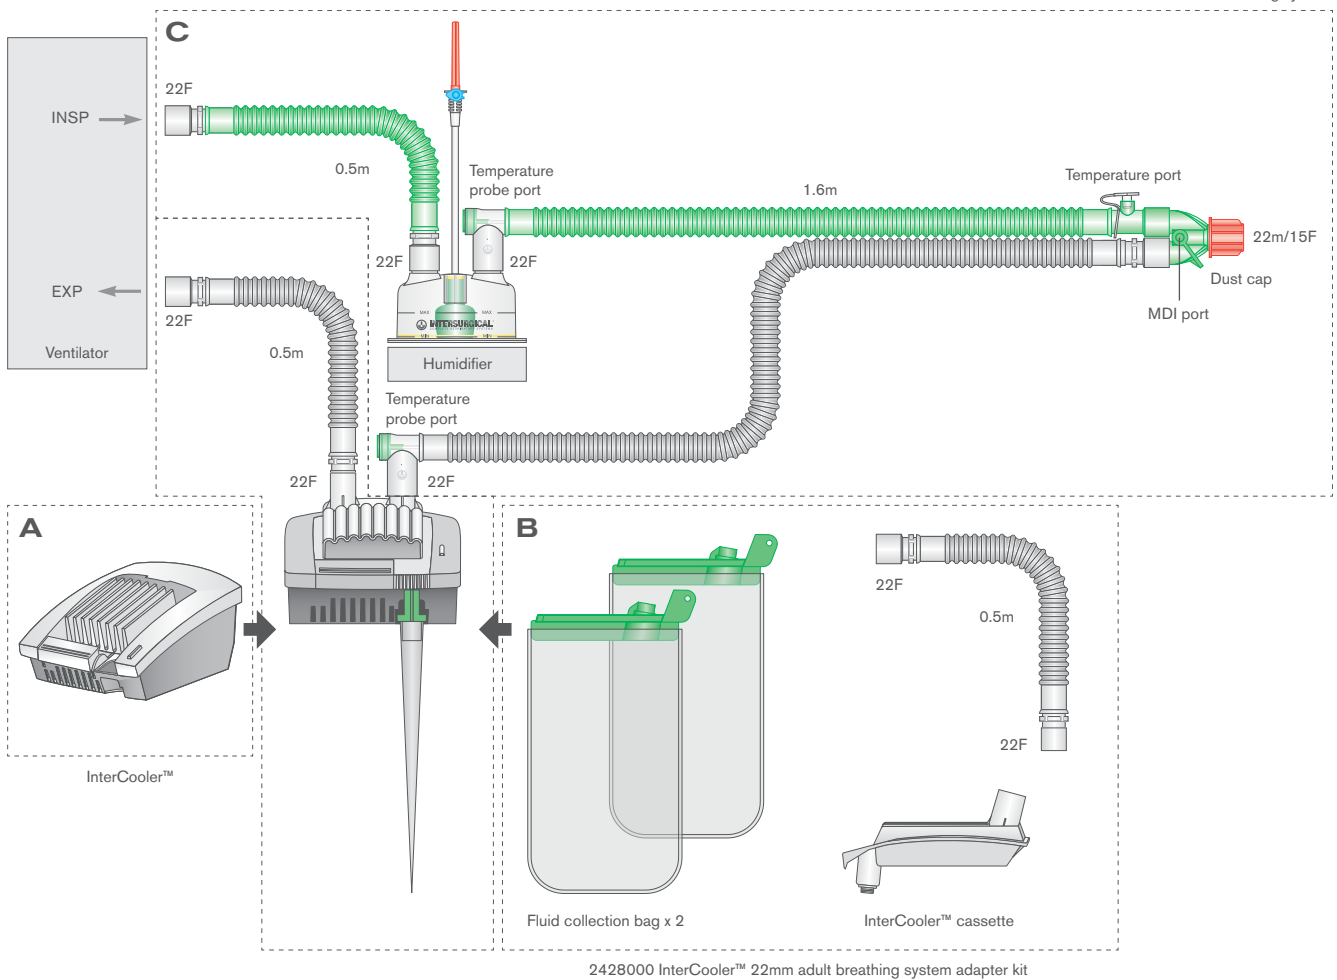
C

INSP

EXP

Ventilator

22F

0.5m

22F

22F

0.5m

Temperature probe port

22F

22F

INTERSURGICAL

Humidifier

1.6m

Temperature port

22m/15F

Dust cap

MDI port

Temperature probe port

22F

22F

A

InterCooler™

B

22F

0.5m

22F

Fluid collection bag x 2

InterCooler™ cassette

2428000 InterCooler™ 22mm adult breathing system adapter kit